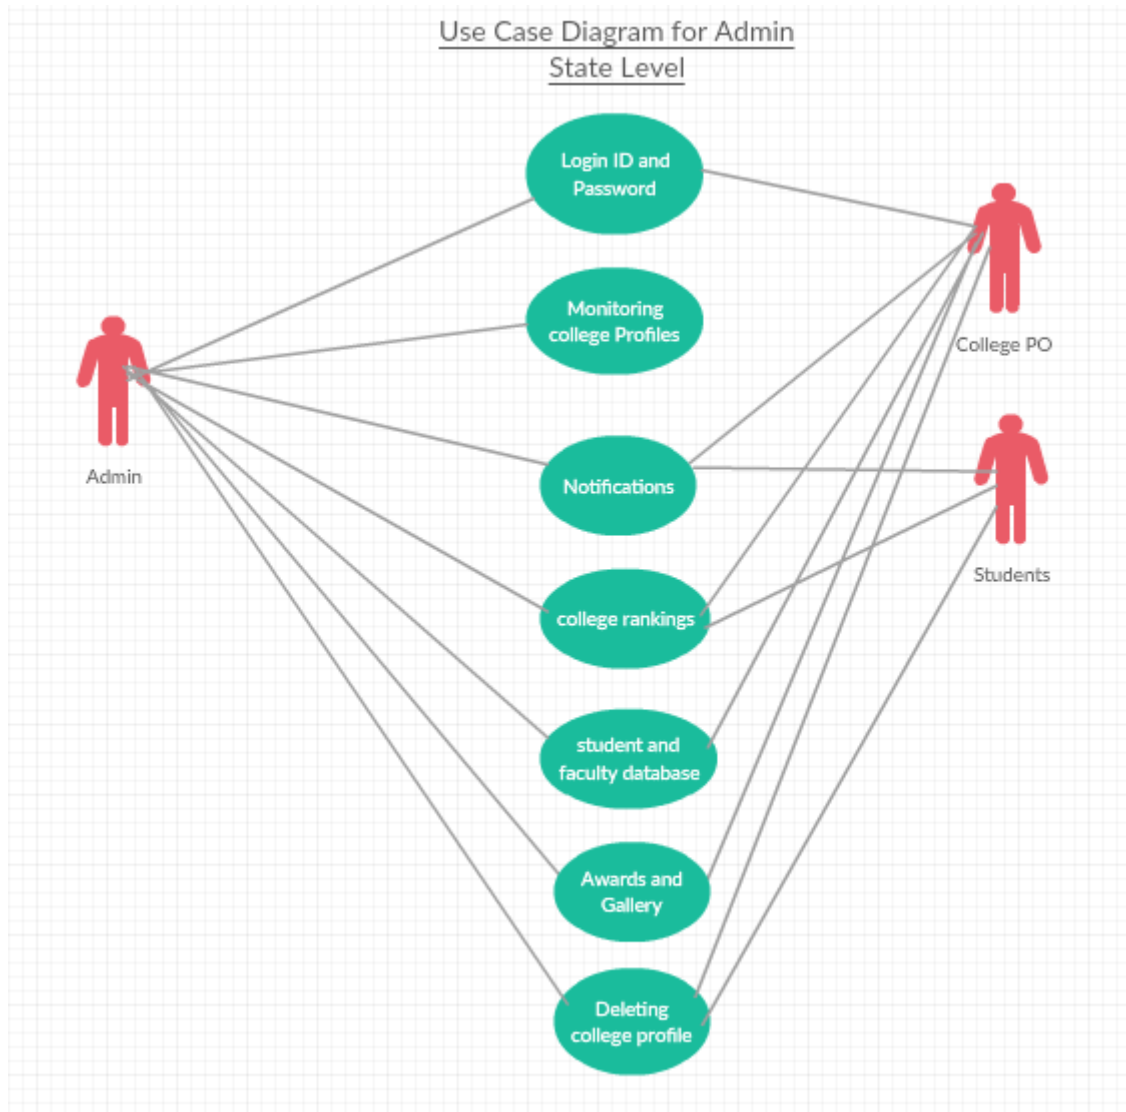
Use Case Diagram for Admin
State Level

Login ID and Password

Monitoring college Profiles

College PO

Admin

Notifications

Students

college rankings

student and faculty database

Awards and Gallery

Deleting college profile